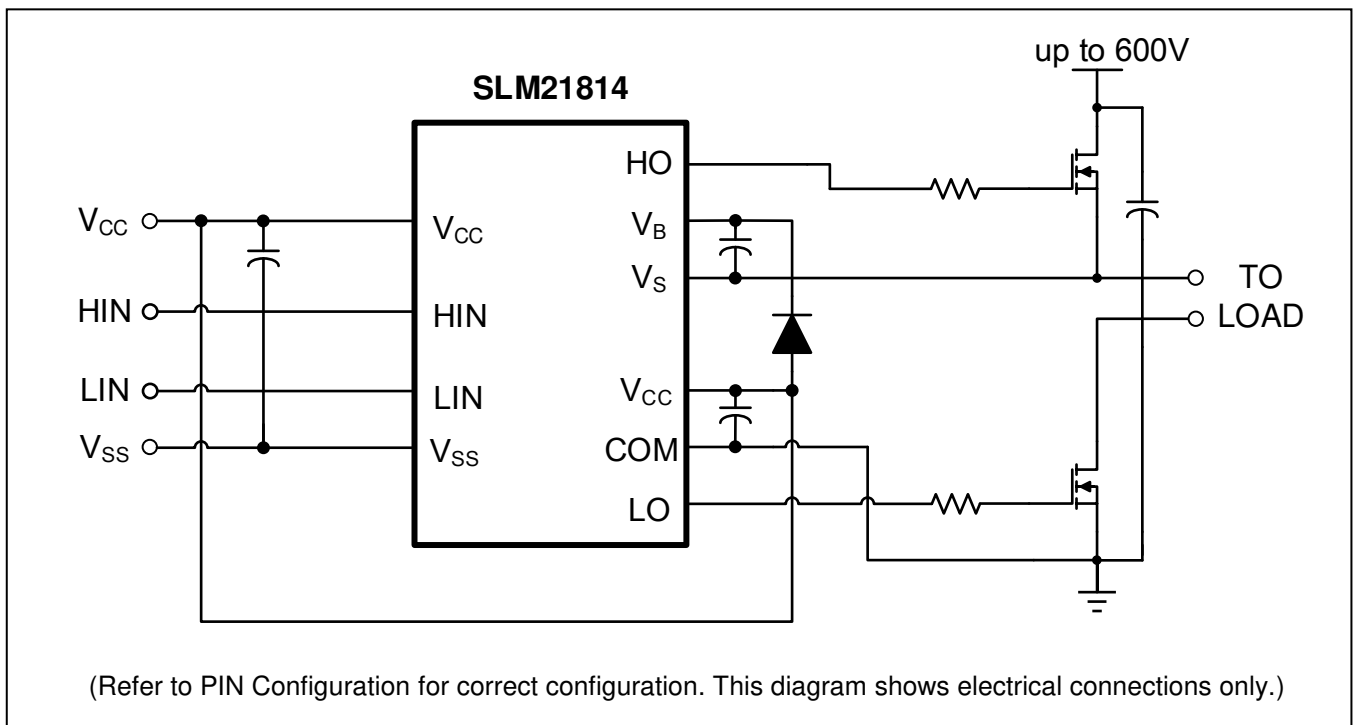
up to 600V

SLM21814

HO

$V_{CC}$

$V_{CC}$

$V_B$

$V_S$

TO

HIN

HIN

LOAD

LIN

LIN

$V_{CC}$

$V_{SS}$

$V_{SS}$

COM

LO

(Refer to PIN Configuration for correct configuration. This diagram shows electrical connections only.)